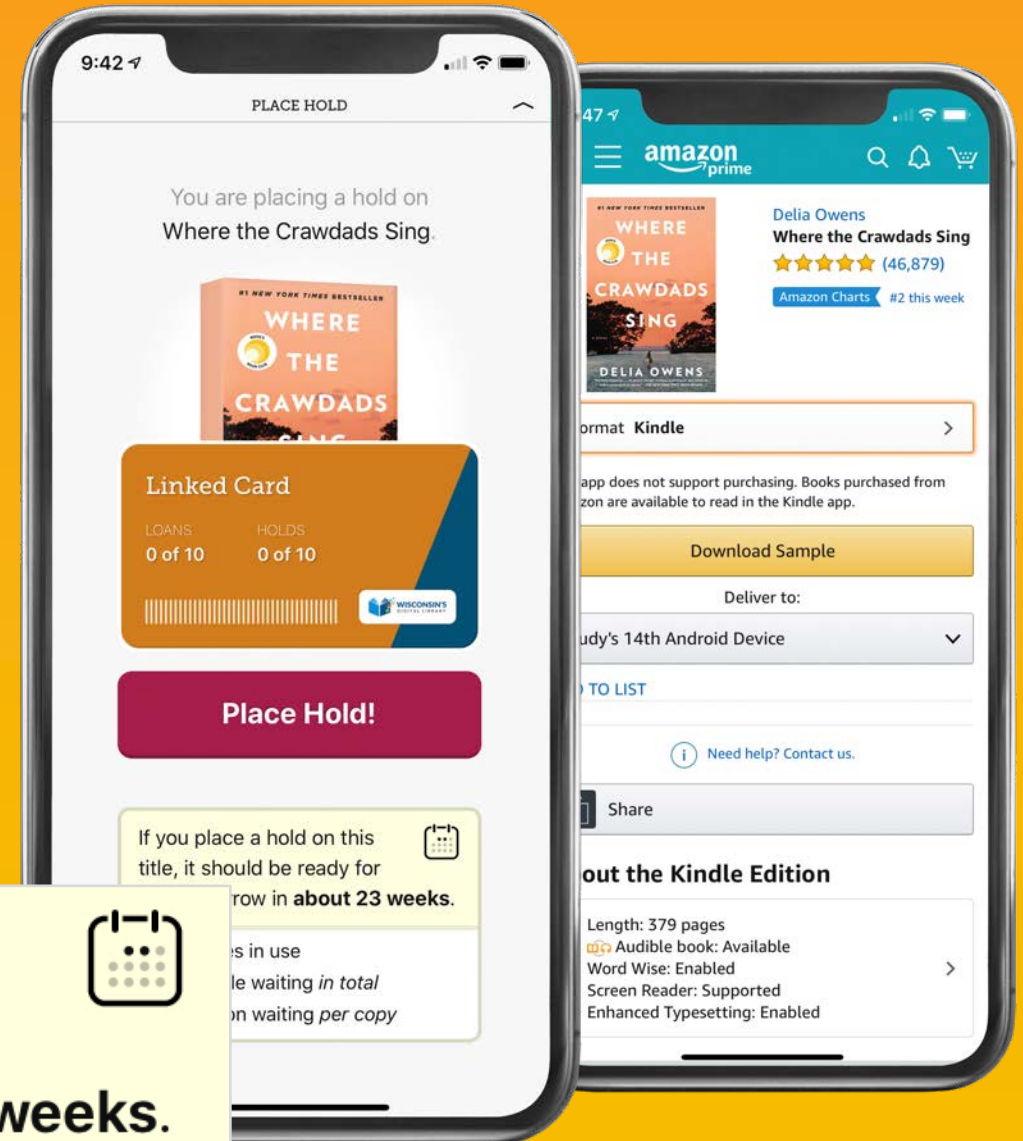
9:42

PLACE HOLD

You are placing a hold on
Where the Crawdads Sing.

#1 NEW YORK TIMES BESTSELLER
WHERE THE CRAWDADS SING

Linked Card

LOANS
0 of 10

HOLDS
0 of 10

WISCONSIN'S DIGITAL LIBRARY

Place Hold!

If you place a hold on this title, it should be ready for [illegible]rrow in **about 23 weeks**.

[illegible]s in use
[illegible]le waiting *in total*
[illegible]n waiting *per copy*

weeks.

47

amazon prime

#1 NEW YORK TIMES BESTSELLER
WHERE THE CRAWDADS SING
DELIA OWENS

Delia Owens
Where the Crawdads Sing
(46,879)
Amazon Charts #2 this week

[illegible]ormat Kindle

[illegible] app does not support purchasing. Books purchased from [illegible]zon are available to read in the Kindle app.

Download Sample

Deliver to:

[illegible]udy's 14th Android Device

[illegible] TO LIST

Need help? Contact us.

Share

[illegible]out the Kindle Edition

Length: 379 pages
Audible book: Available
Word Wise: Enabled
Screen Reader: Supported
Enhanced Typesetting: Enabled